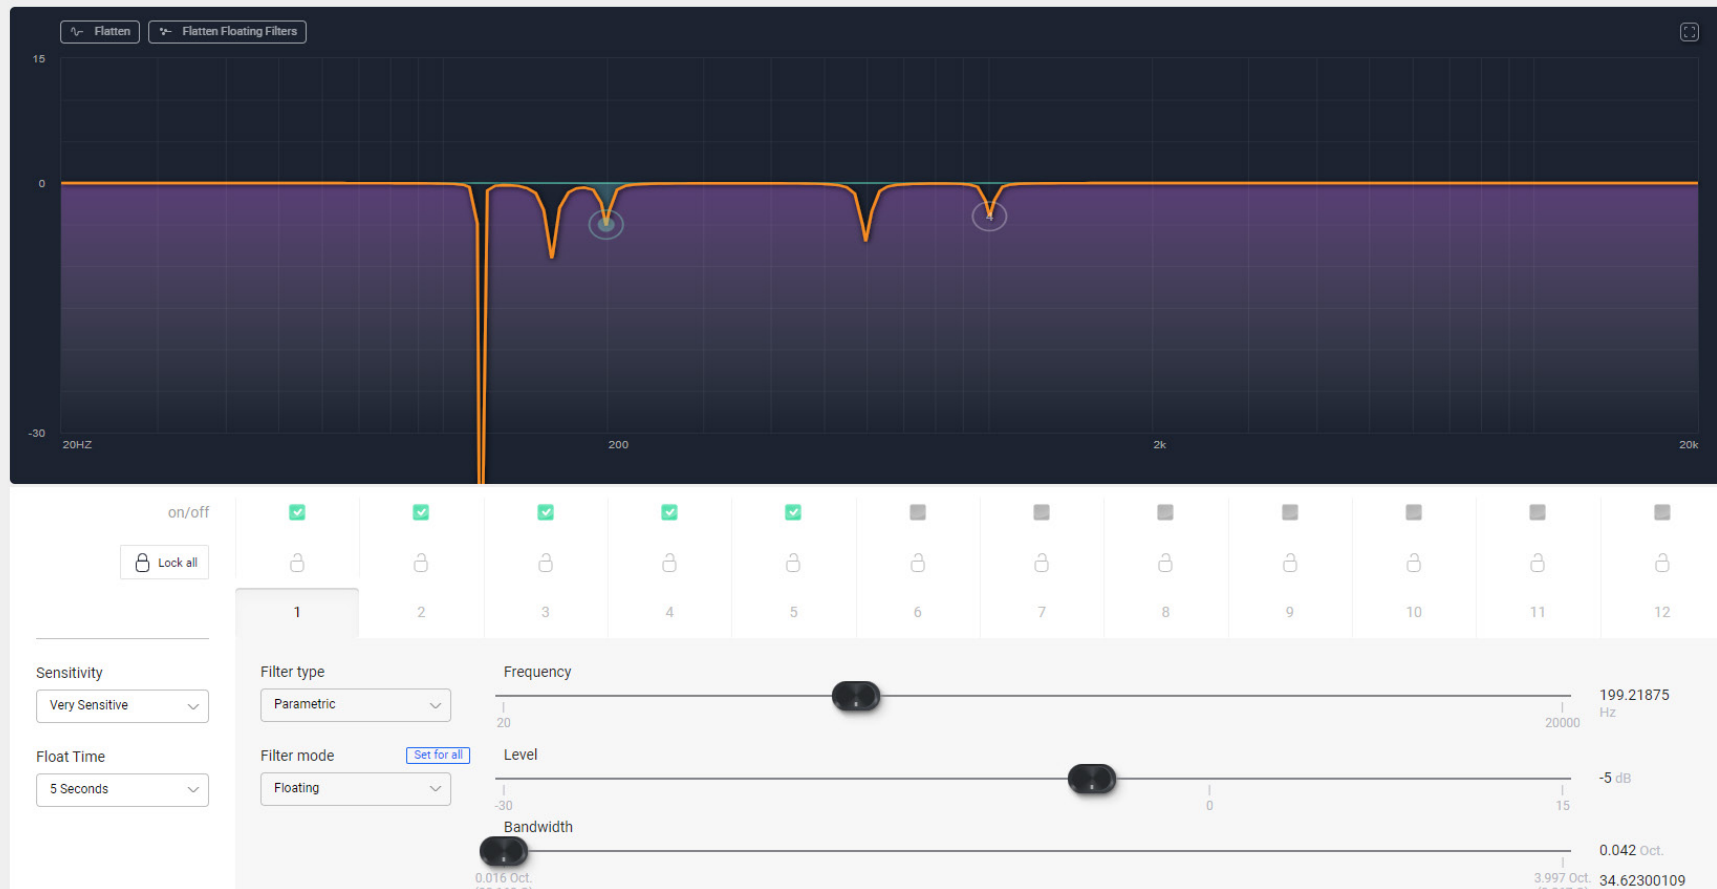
Flatten
Flatten Floating Filters

15
0
-30
20HZ
200
2k
20k

on/off

Lock all

1 2 3 4 5 6 7 8 9 10 11 12

Sensitivity
Very Sensitive

Float Time
5 Seconds

Filter type
Parametric

Filter mode
Set for all
Floating

Frequency
20
20000
199.21875
Hz

Level
-30
0
15
-5 dB

Bandwidth
0.016 Oct.
3.997 Oct.
0.042 Oct.
34.62300109